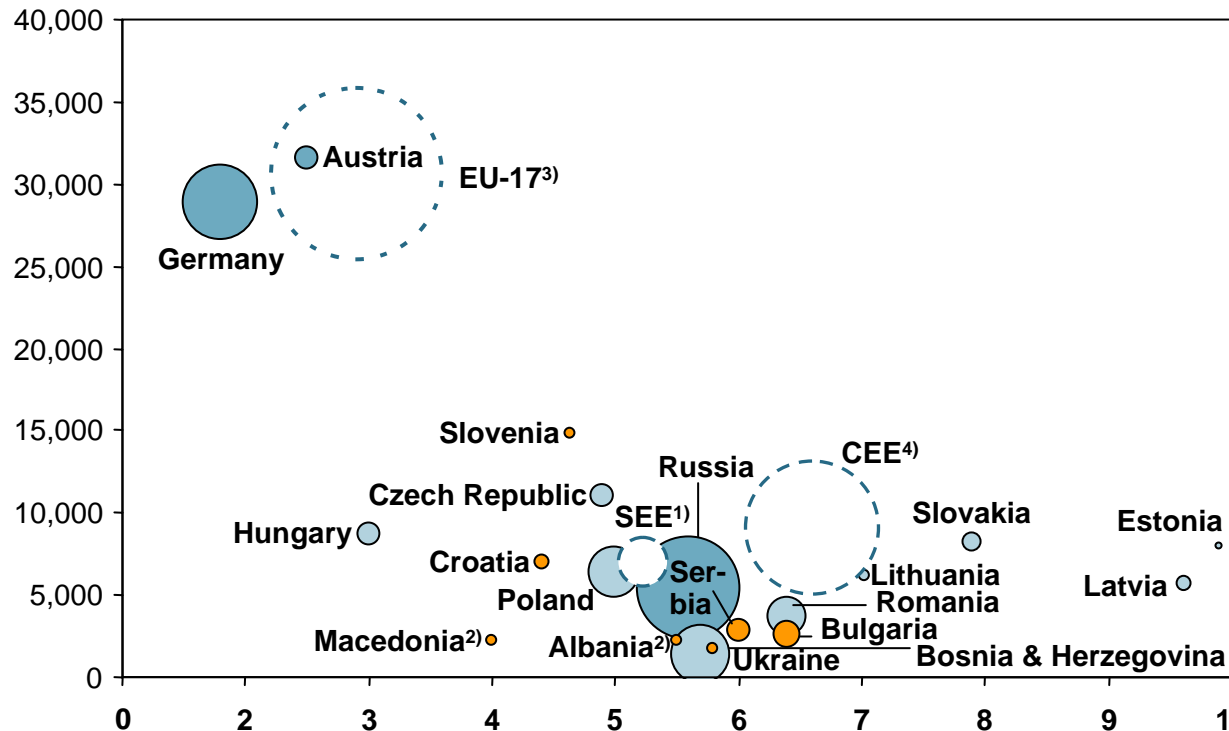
40,000
35,000
30,000
25,000
20,000
15,000
10,000
5,000
0

Austria
EU-17$^{3)}$
Germany
Slovenia
Russia
CEE$^{4)}$
Czech Republic
SEE$^{1)}$
Slovakia
Estonia
Hungary
Croatia
Ser-
bia
Lithuania
Latvia
Poland
Romania
Macedonia$^{2)}$
Albania$^{2)}$
Bulgaria
Ukraine
Bosnia & Herzegovina

0 2 3 4 5 6 7 8 9 1